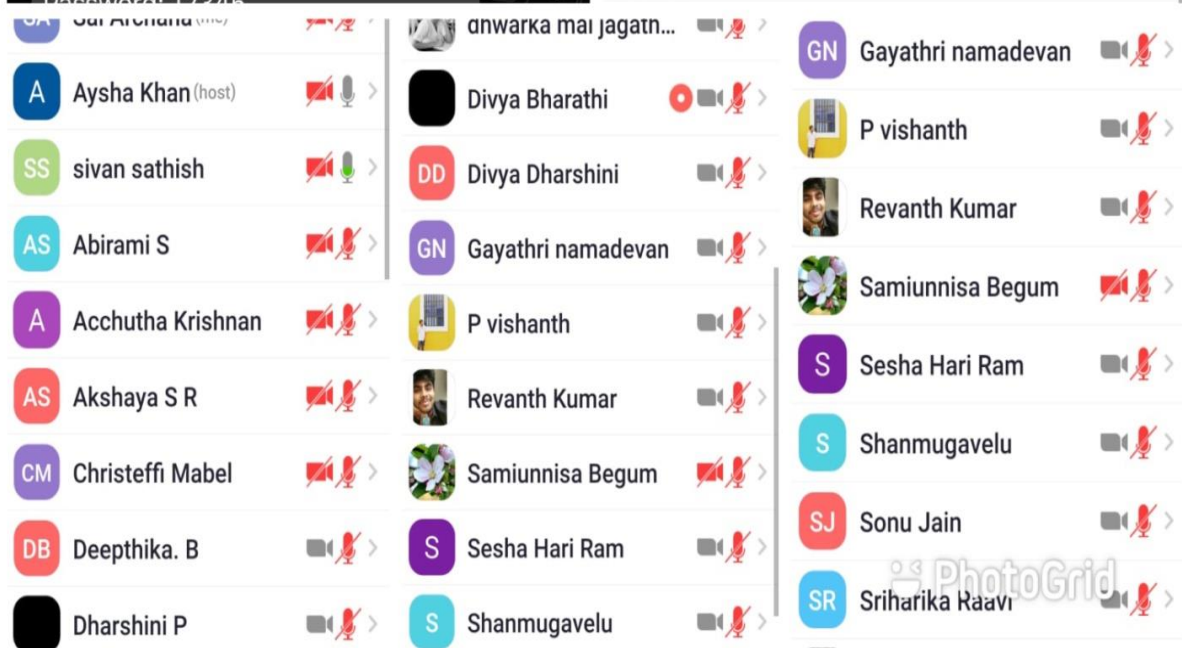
SA Sai Archana (me)
A Aysha Khan (host)
SS sivan sathish
AS Abirami S
A Acchutha Krishnan
AS Akshaya S R
CM Christeffi Mabel
DB Deepthika. B
Dharshini P

dhwarka mai jagath...
Divya Bharathi
DD Divya Dharshini
GN Gayathri namadevan
P vishanth
Revanth Kumar
Samiunnisa Begum
S Sesha Hari Ram
S Shanmugavelu

GN Gayathri namadevan
P vishanth
Revanth Kumar
Samiunnisa Begum
S Sesha Hari Ram
S Shanmugavelu
SJ Sonu Jain
SR Sriharika Raavi

PhotoGrid